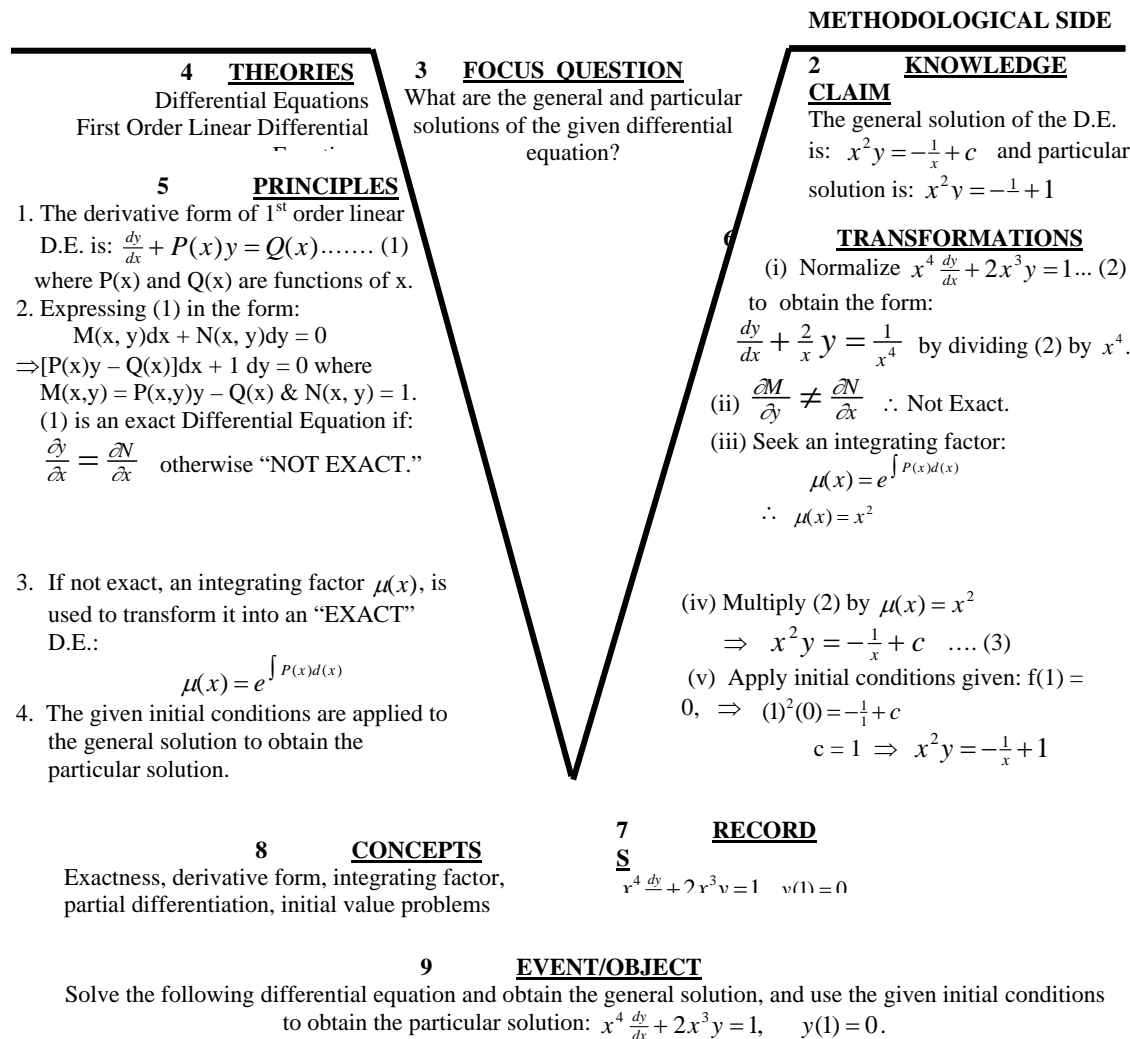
METHODOLOGICAL SIDE

4 THEORIES
Differential Equations
First Order Linear Differential
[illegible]

3 FOCUS QUESTION
What are the general and particular solutions of the given differential equation?

2 KNOWLEDGE CLAIM
The general solution of the D.E. is: $x^2y = -\frac{1}{x} + c$ and particular solution is: $x^2y = -\frac{1}{} + 1$

5 PRINCIPLES
1. The derivative form of 1$^{st}$ order linear D.E. is: $\frac{dy}{dx} + P(x)y = Q(x)$……. (1) where P(x) and Q(x) are functions of x.
2. Expressing (1) in the form:
M(x, y)dx + N(x, y)dy = 0
$\Rightarrow$[P(x)y – Q(x)]dx + 1 dy = 0 where M(x,y) = P(x,y)y – Q(x) & N(x, y) = 1.
(1) is an exact Differential Equation if: $\frac{\partial y}{\partial x} = \frac{\partial N}{\partial x}$ otherwise “NOT EXACT.”

3. If not exact, an integrating factor $\mu(x)$, is used to transform it into an “EXACT” D.E.:
$\mu(x) = e^{\int P(x)d(x)}$
4. The given initial conditions are applied to the general solution to obtain the particular solution.

6 TRANSFORMATIONS
(i) Normalize $x^4\frac{dy}{dx} + 2x^3y = 1$... (2) to obtain the form:
$\frac{dy}{dx} + \frac{2}{x}y = \frac{1}{x^4}$ by dividing (2) by $x^4$.
(ii) $\frac{\partial M}{\partial y} \neq \frac{\partial N}{\partial x}$ $\therefore$ Not Exact.
(iii) Seek an integrating factor:
$\mu(x) = e^{\int P(x)d(x)}$
$\therefore$ $\mu(x) = x^2$

(iv) Multiply (2) by $\mu(x) = x^2$
$\Rightarrow$ $x^2y = -\frac{1}{x} + c$ …. (3)
(v) Apply initial conditions given: f(1) = 0, $\Rightarrow$ $(1)^2(0) = -\frac{1}{1} + c$
c = 1 $\Rightarrow$ $x^2y = -\frac{1}{x} + 1$

8 CONCEPTS
Exactness, derivative form, integrating factor, partial differentiation, initial value problems

7 RECORDS
$x^4\frac{dy}{dx} + 2x^3y = 1$, $y(1) = 0$

9 EVENT/OBJECT
Solve the following differential equation and obtain the general solution, and use the given initial conditions to obtain the particular solution: $x^4\frac{dy}{dx} + 2x^3y = 1$, $y(1) = 0$.